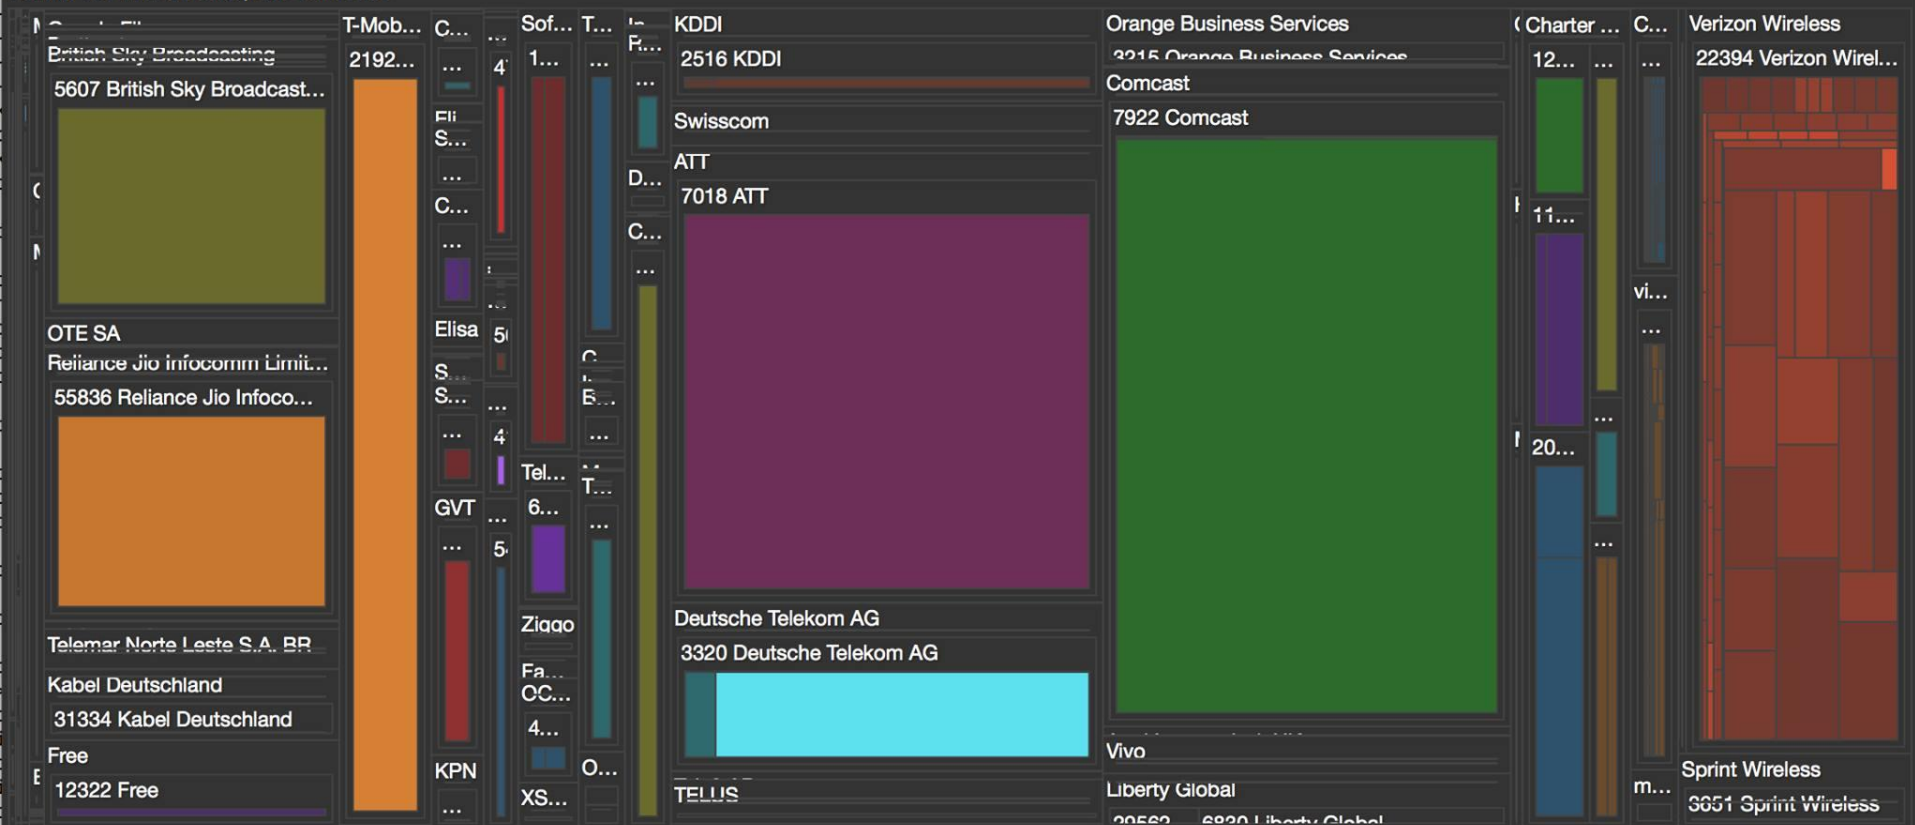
British Sky Broadcasting
5607 British Sky Broadcast...
OTE SA
Reliance Jio Infocomm Limit...
55836 Reliance Jio Infoco...
Telemar Norte Leste S.A. BR
Kabel Deutschland
31334 Kabel Deutschland
Free
12322 Free
T-Mob...
2192...
C...
...
S...
...
C...
...
Elisa
S...
S...
...
GVT
...
KPN
...
...
4
5
...
4
...
5
Sof...
1...
Tel...
6...
Ziggo
Fa...
CC...
4...
XS...
T...
...
B...
...
T...
...
O...
R...
...
D...
C...
...
KDDI
2516 KDDI
Swisscom
ATT
7018 ATT
Deutsche Telekom AG
3320 Deutsche Telekom AG
TELUS
Orange Business Services
3215 Orange Business Services
Comcast
7922 Comcast
Vivo
Liberty Global
Charter ...
12...
...
11...
20...
...
...
C...
...
vi...
...
m...
Verizon Wireless
22394 Verizon Wirel...
Sprint Wireless
3651 Sprint Wireless